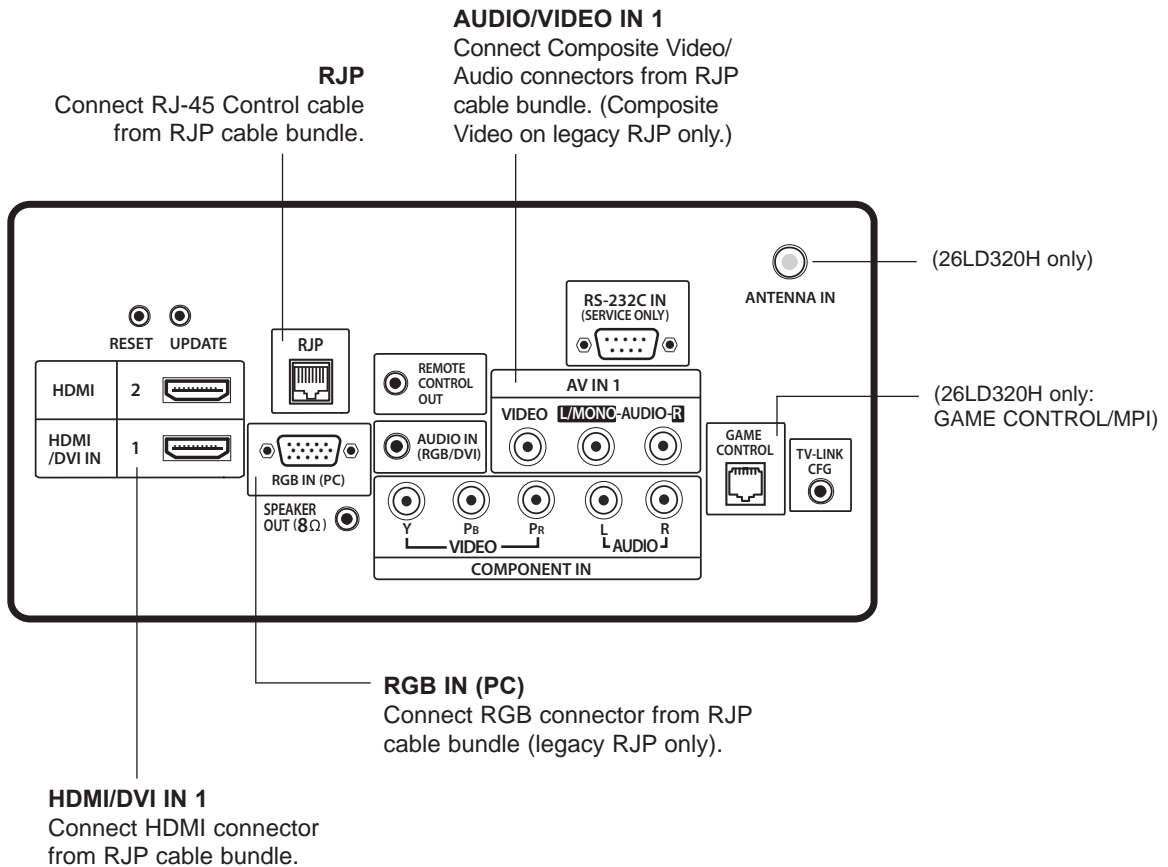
AUDIO/VIDEO IN 1
Connect Composite Video/ Audio connectors from RJP cable bundle. (Composite Video on legacy RJP only.)

RJP
Connect RJ-45 Control cable from RJP cable bundle.

(26LD320H only)

ANTENNA IN

RS-232C IN
(SERVICE ONLY)

RESET UPDATE

RJP

REMOTE CONTROL OUT

AV IN 1

(26LD320H only: GAME CONTROL/MPI)

HDMI 2

VIDEO L/MONO-AUDIO-R

HDMI /DVI IN 1

AUDIO IN (RGB/DVI)

GAME CONTROL

TV-LINK CFG

RGB IN (PC)

SPEAKER OUT (8$\Omega$)

Y PB PR L R

VIDEO AUDIO

COMPONENT IN

RGB IN (PC)
Connect RGB connector from RJP cable bundle (legacy RJP only).

HDMI/DVI IN 1
Connect HDMI connector from RJP cable bundle.